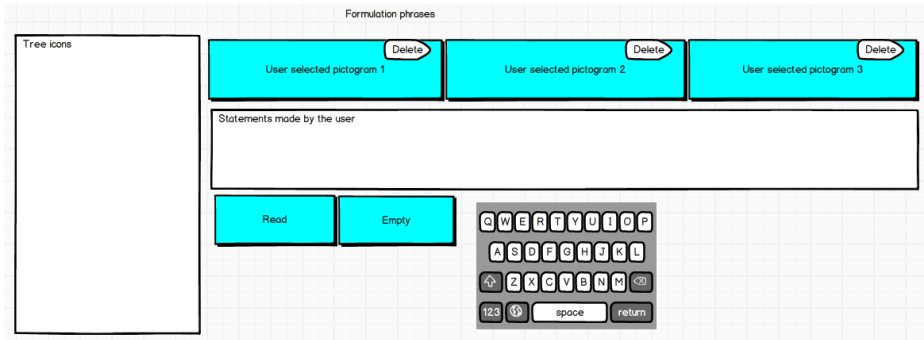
Formulation phrases

Tree icons

Delete
User selected pictogram 1

Delete
User selected pictogram 2

Delete
User selected pictogram 3

Statements made by the user

Read

Empty

Q W E R T Y U I O P
A S D F G H J K L
Z X C V B N M
123 space return